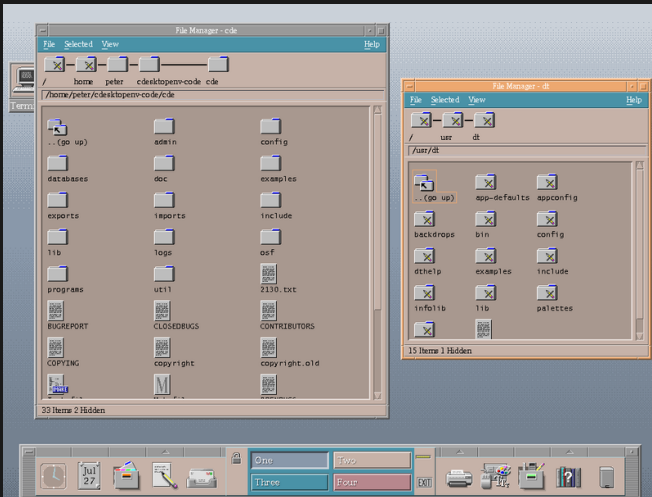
Term

File Manager - cde

File Selected View Help

/ home peter cdesktopenv-code cde

/home/peter/cdesktopenv-code/cde

..(go up) admin config

databases doc examples

exports imports include

lib logs osf

programs util 2130.txt

BUGREPORT CLOSEDBUGS CONTRIBUTORS

COPYING copyright copyright.old

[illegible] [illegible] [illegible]

33 Items 2 Hidden

File Manager - dt

File Selected View Help

/ usr dt

/usr/dt

..(go up) app-defaults appconfig

backdrops bin config

dthelp examples include

infolib lib palettes

15 Items 1 Hidden

Jul 27

One Two

Three Four

EXIT